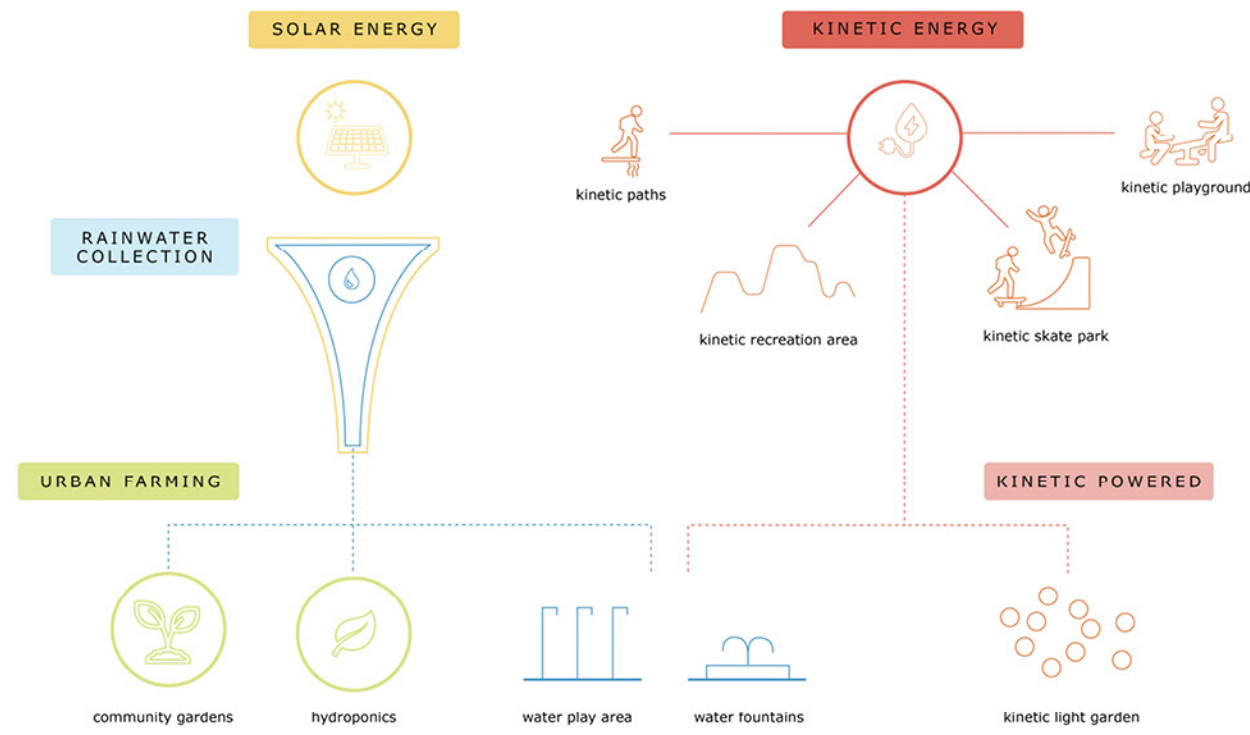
SOLAR ENERGY

KINETIC ENERGY

kinetic paths

kinetic playground

RAINWATER COLLECTION

kinetic recreation area

kinetic skate park

URBAN FARMING

KINETIC POWERED

community gardens

hydroponics

water play area

water fountains

kinetic light garden